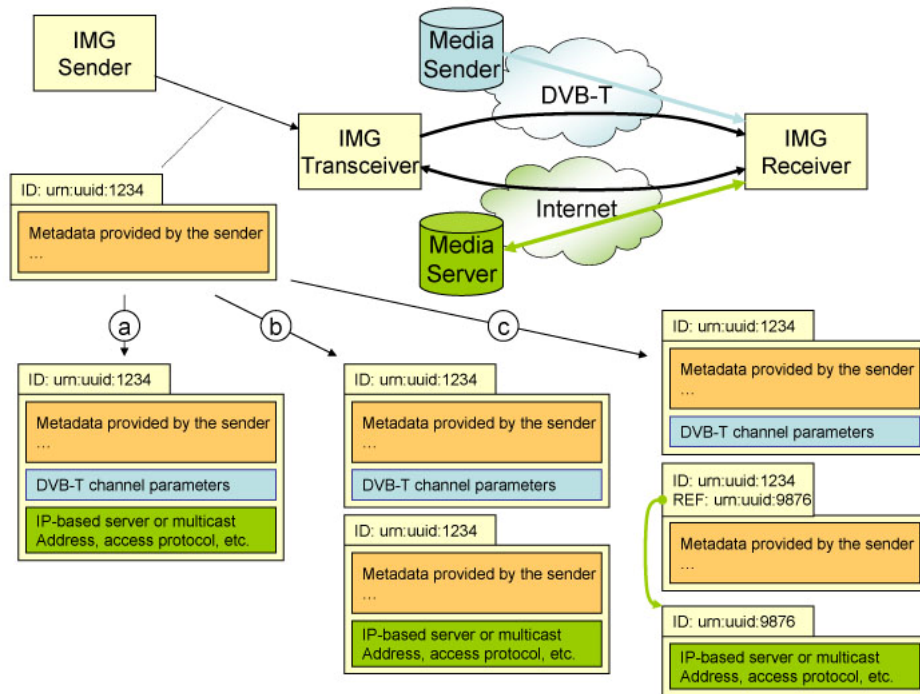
IMG Sender

Media Sender

DVB-T

IMG Transceiver

IMG Receiver

Internet

Media Server

ID: urn:uuid:1234

Metadata provided by the sender
…

a

b

c

ID: urn:uuid:1234

Metadata provided by the sender
…

DVB-T channel parameters

IP-based server or multicast Address, access protocol, etc.

ID: urn:uuid:1234

Metadata provided by the sender
…

DVB-T channel parameters

ID: urn:uuid:1234

Metadata provided by the sender
…

IP-based server or multicast Address, access protocol, etc.

ID: urn:uuid:1234

Metadata provided by the sender
…

DVB-T channel parameters

ID: urn:uuid:1234
REF: urn:uuid:9876

Metadata provided by the sender
…

ID: urn:uuid:9876

IP-based server or multicast Address, access protocol, etc.